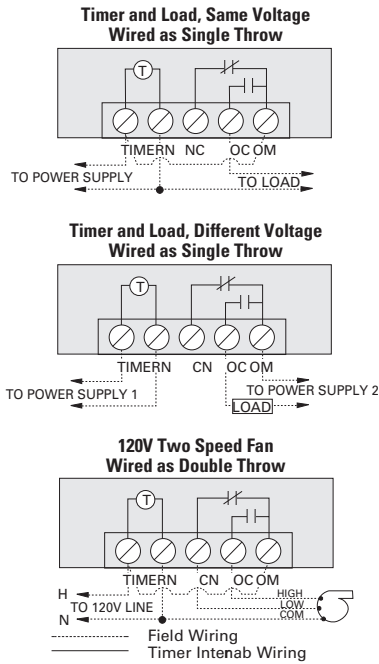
Timer and Load, Same Voltage
Wired as Single Throw

T

TIMERN NC OC OM

TO POWER SUPPLY

TO LOAD

Timer and Load, Different Voltage
Wired as Single Throw

T

TIMERN CN OC OM

TO POWER SUPPLY 1

TO POWER SUPPLY 2

LOAD

120V Two Speed Fan
Wired as Double Throw

T

TIMERN CN OC OM

H

TO 120V LINE

N

HIGH

LOW

COM

Field Wiring

Timer Intenab Wiring